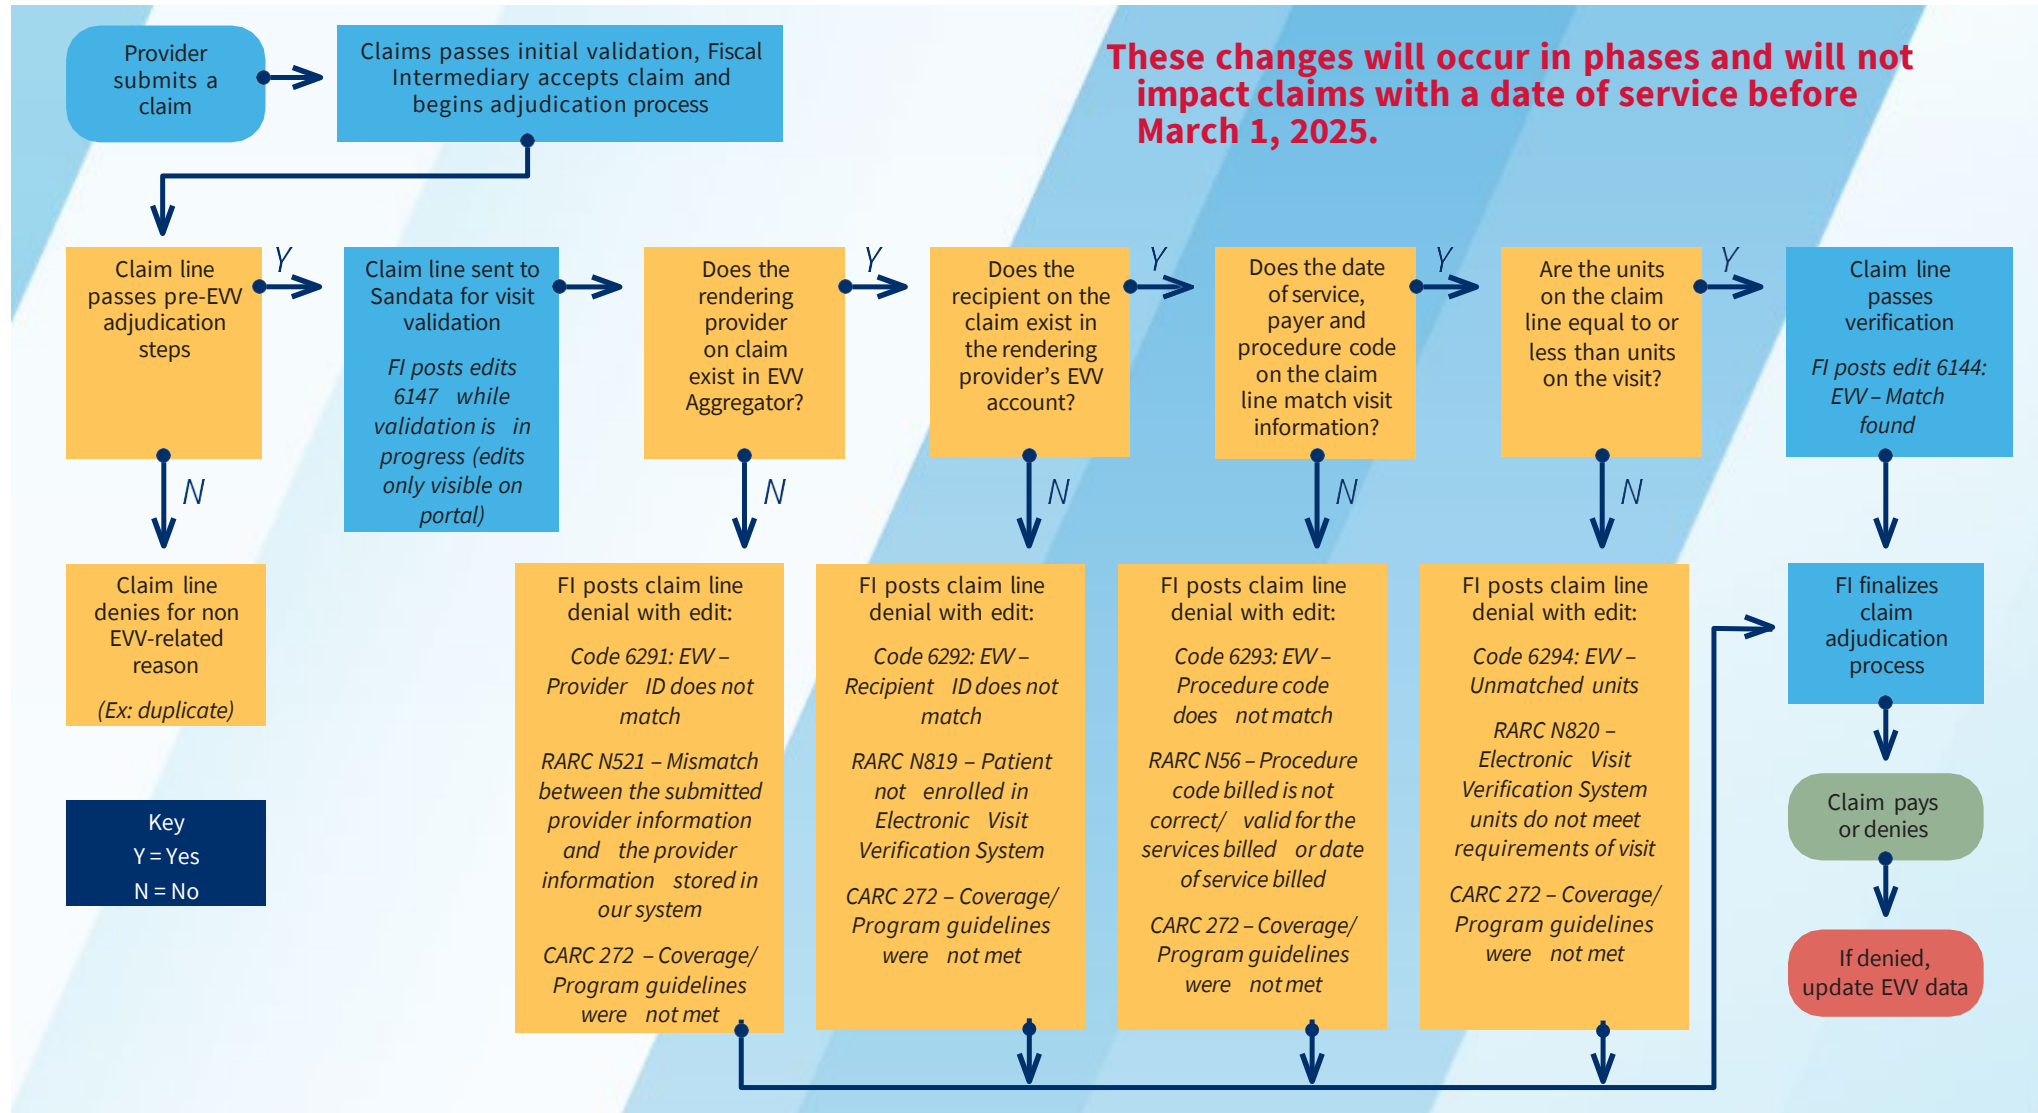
Provider submits a claim

Claims passes initial validation, Fiscal Intermediary accepts claim and begins adjudication process

These changes will occur in phases and will not impact claims with a date of service before March 1, 2025.

Claim line passes pre-EVV adjudication steps

Y

Claim line sent to Sandata for visit validation

FI posts edits 6147 while validation is in progress (edits only visible on portal)

Does the rendering provider on claim exist in EVV Aggregator?

Y

Does the recipient on the claim exist in the rendering provider's EVV account?

Y

Does the date of service, payer and procedure code on the claim line match visit information?

Y

Are the units on the claim line equal to or less than units on the visit?

Y

Claim line passes verification

FI posts edit 6144: EVV – Match found

N

N

N

N

N

Claim line denies for non EVV-related reason

(Ex: duplicate)

FI posts claim line denial with edit:

Code 6291: EVV – Provider ID does not match

RARC N521 – Mismatch between the submitted provider information and the provider information stored in our system

CARC 272 – Coverage/ Program guidelines were not met

FI posts claim line denial with edit:

Code 6292: EVV – Recipient ID does not match

RARC N819 – Patient not enrolled in Electronic Visit Verification System

CARC 272 – Coverage/ Program guidelines were not met

FI posts claim line denial with edit:

Code 6293: EVV – Procedure code does not match

RARC N56 – Procedure code billed is not correct/ valid for the services billed or date of service billed

CARC 272 – Coverage/ Program guidelines were not met

FI posts claim line denial with edit:

Code 6294: EVV – Unmatched units

RARC N820 – Electronic Visit Verification System units do not meet requirements of visit

CARC 272 – Coverage/ Program guidelines were not met

FI finalizes claim adjudication process

Claim pays or denies

If denied, update EVV data

Key
Y = Yes
N = No